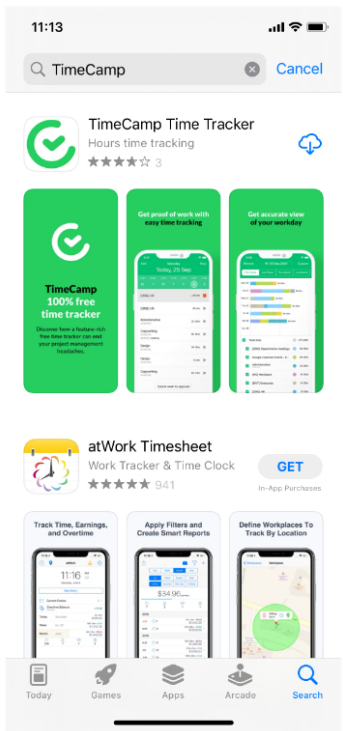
11:13

TimeCamp

Cancel

TimeCamp Time Tracker

Hours time tracking

3

TimeCamp 100% free time tracker

Discover how a feature-rich free time tracker can end your project management headaches.

Get proof of work with easy time tracking

Today, 25 Sep

Get accurate view of your workday

atWork Timesheet

Work Tracker & Time Clock

941

GET

In-App Purchases

Track Time, Earnings, and Overtime

Apply Filters and Create Smart Reports

$34.96

Define Workplaces To Track By Location

Today

Games

Apps

Arcade

Search